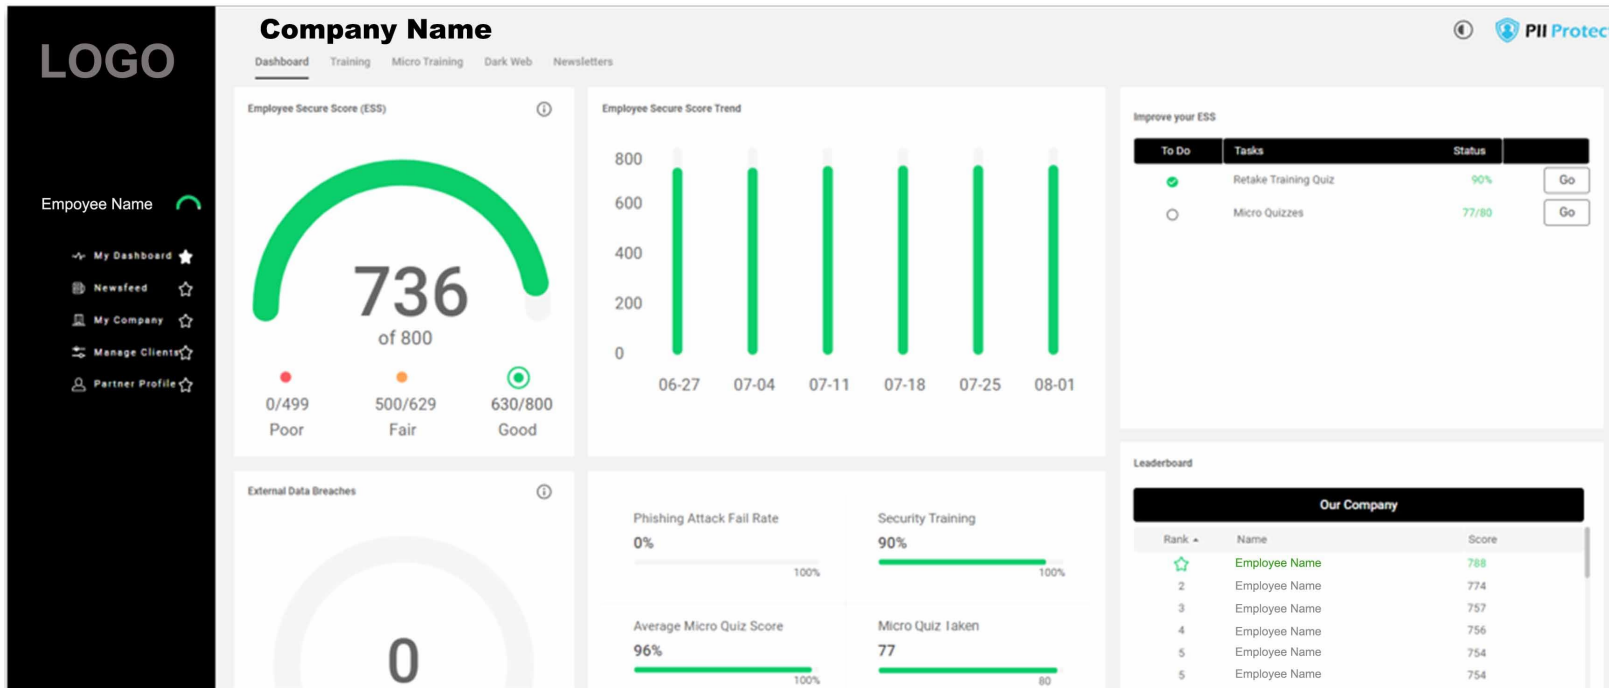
LOGO

Empoyee Name

My Dashboard
Newsfeed
My Company
Manage Clients
Partner Profile

Company Name

PII Protec

Dashboard Training Micro Training Dark Web Newsletters

Employee Secure Score (ESS)

736
of 800

0/499
Poor

500/629
Fair

630/800
Good

Employee Secure Score Trend

800
600
400
200
0

06-27 07-04 07-11 07-18 07-25 08-01

Improve your ESS

| To Do | Tasks | Status | |
|---|---|---|---|
| | Retake Training Quiz | 90% | Go |
| | Micro Quizzes | 77/80 | Go |

External Data Breaches

0

Phishing Attack Fail Rate
0%
100%

Security Training
90%
100%

Average Micro Quiz Score
96%
100%

Micro Quiz Taken
77
80

Leaderboard

Our Company

| Rank | Name | Score |
|---|---|---|
| | Employee Name | 788 |
| 2 | Employee Name | 774 |
| 3 | Employee Name | 757 |
| 4 | Employee Name | 756 |
| 5 | Employee Name | 754 |
| 5 | Employee Name | 754 |